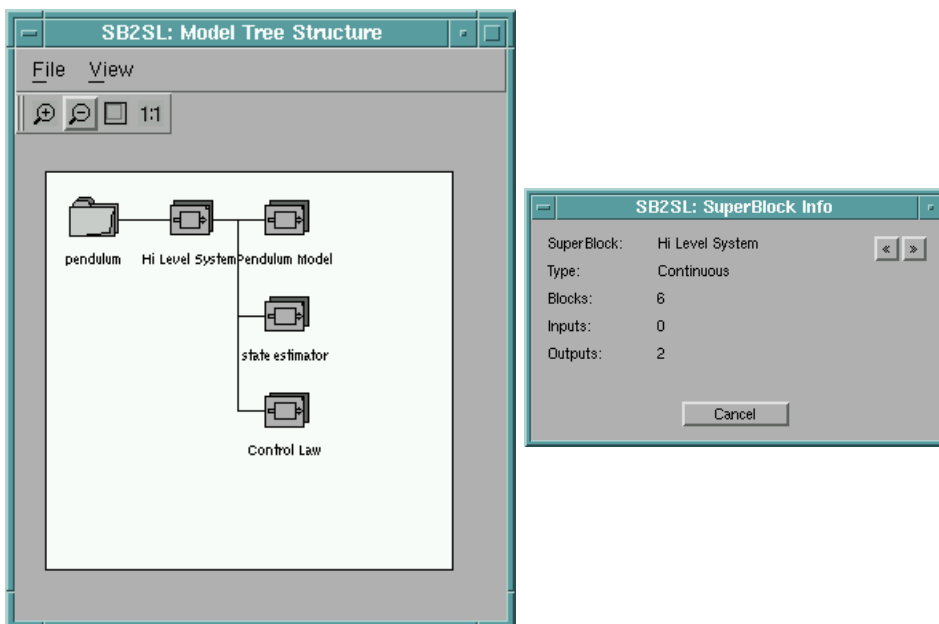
SB2SL: Model Tree Structure

File View

1:1

pendulum

Hi Level System

Pendulum Model

state estimator

Control Law

SB2SL: SuperBlock Info

| SuperBlock: | Hi Level System |
|---|---|
| Type: | Continuous |
| Blocks: | 6 |
| Inputs: | 0 |
| Outputs: | 2 |

« »

Cancel